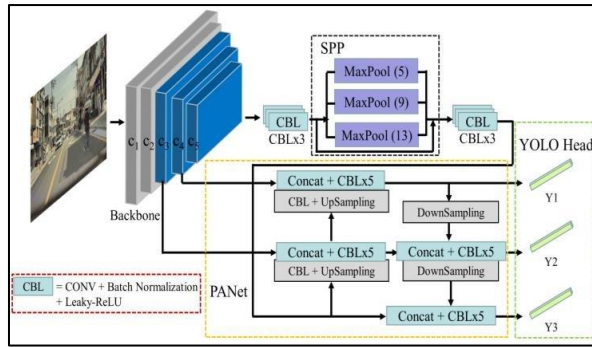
SPP

MaxPool (5)

MaxPool (9)

MaxPool (13)

CBL
CBLx3

CBL
CBLx3

YOLO Head

$c_1$ $c_2$ $c_3$ $c_4$ $c_5$

Backbone

Concat + CBLx5

CBL + UpSampling

DownSampling

Y1

Concat + CBLx5

CBL + UpSampling

Concat + CBLx5

DownSampling

Y2

CBL = CONV + Batch Normalization + Leaky-ReLU

PANet

Concat + CBLx5

Y3